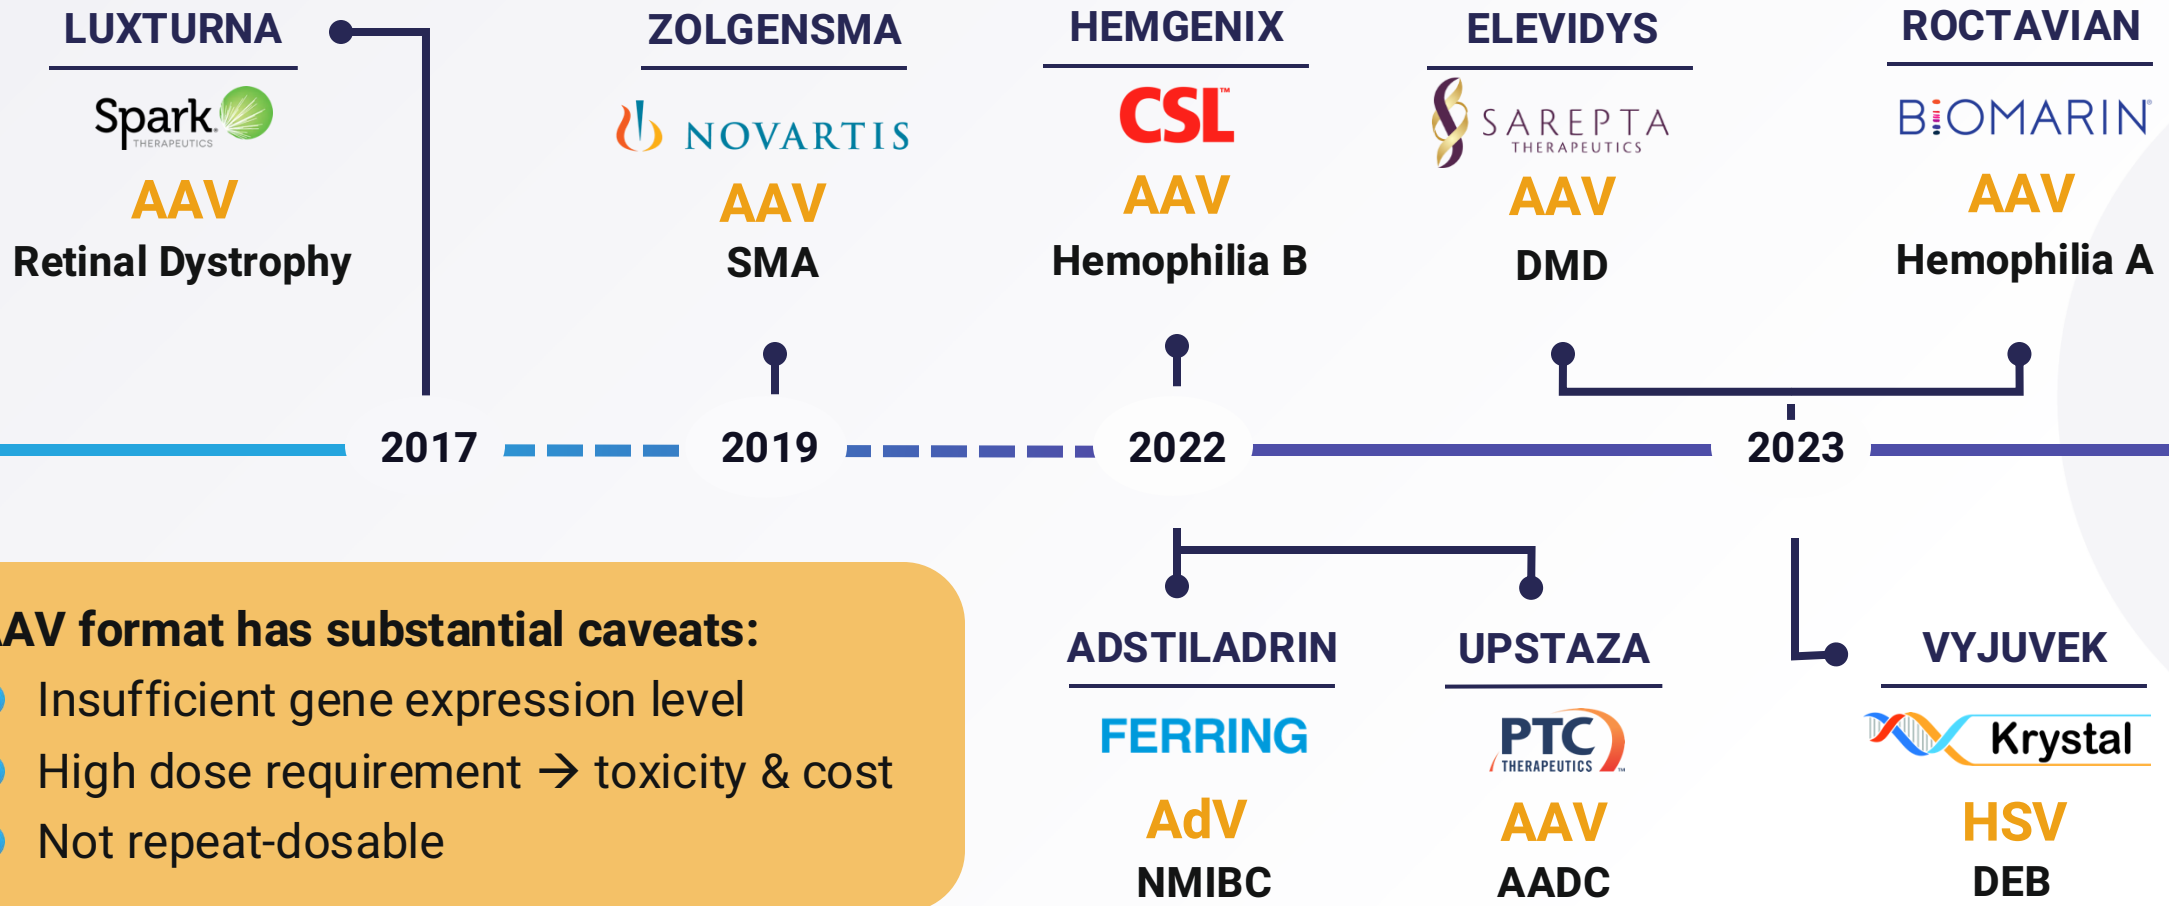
LUXTURNA
Spark THERAPEUTICS
AAV
Retinal Dystrophy

ZOLGENSMA
NOVARTIS
AAV
SMA

HEMGENIX
CSL
AAV
Hemophilia B

ELEVIDYS
SAREPTA THERAPEUTICS
AAV
DMD

ROCTAVIAN
BIOMARIN
AAV
Hemophilia A

2017 2019 2022 2023

AV format has substantial caveats:
Insufficient gene expression level
High dose requirement → toxicity & cost
Not repeat-dosable

ADSTILADRIN
FERRING
AdV
NMIBC

UPSTAZA
PTC THERAPEUTICS
AAV
AADC

VYJUVEK
Krystal
HSV
DEB